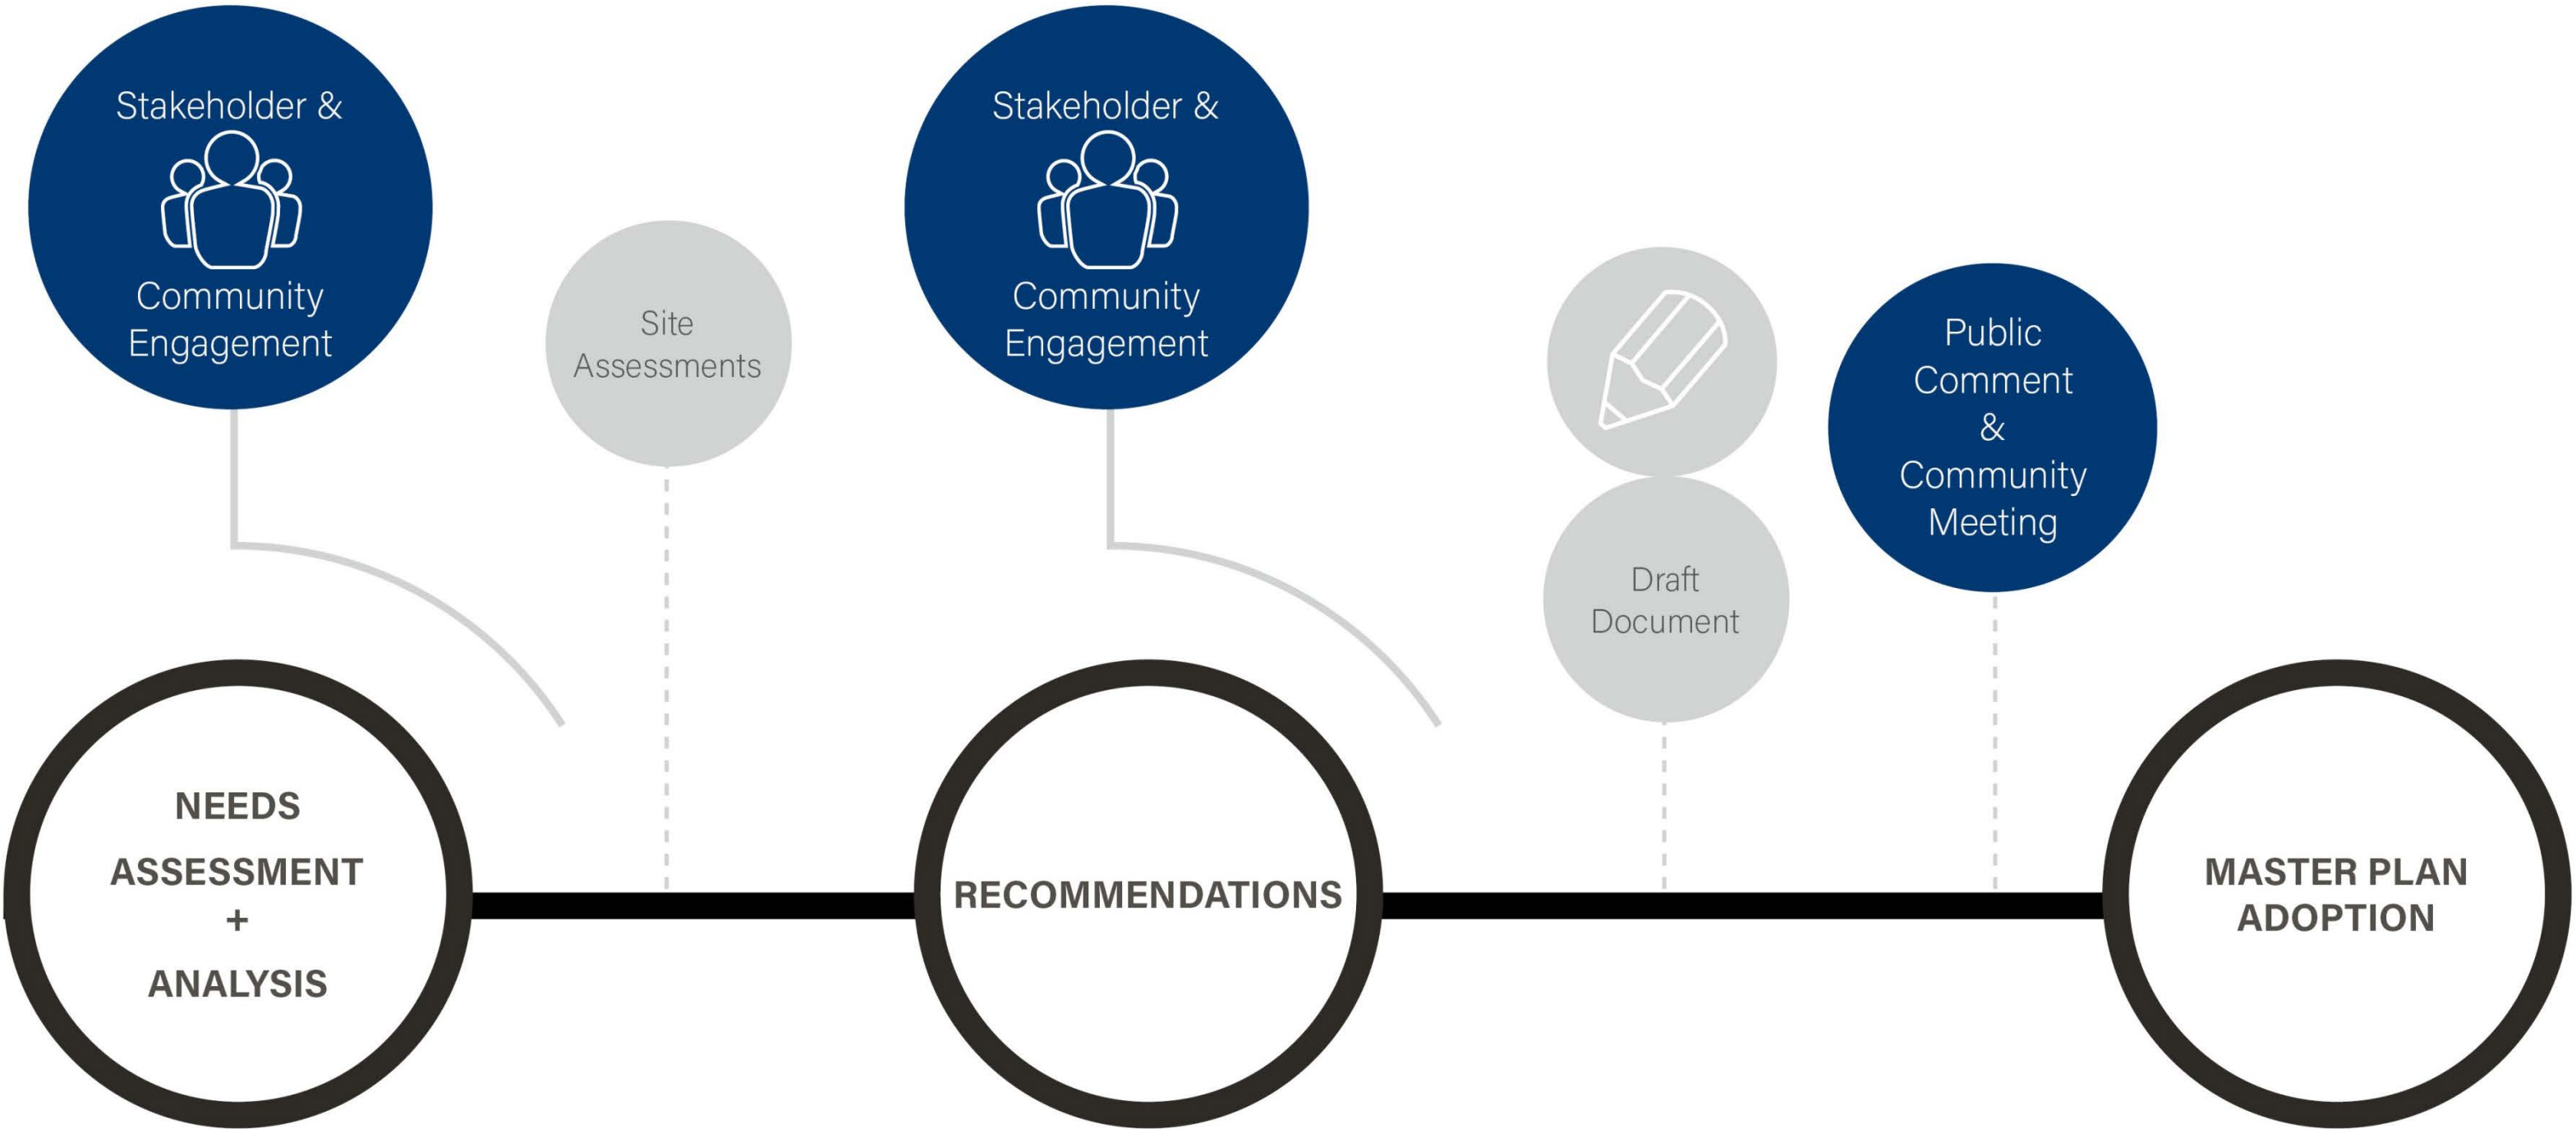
Stakeholder & Community Engagement

Site Assessments

Stakeholder & Community Engagement

Draft Document

Public Comment & Community Meeting

NEEDS ASSESSMENT + ANALYSIS

RECOMMENDATIONS

MASTER PLAN ADOPTION